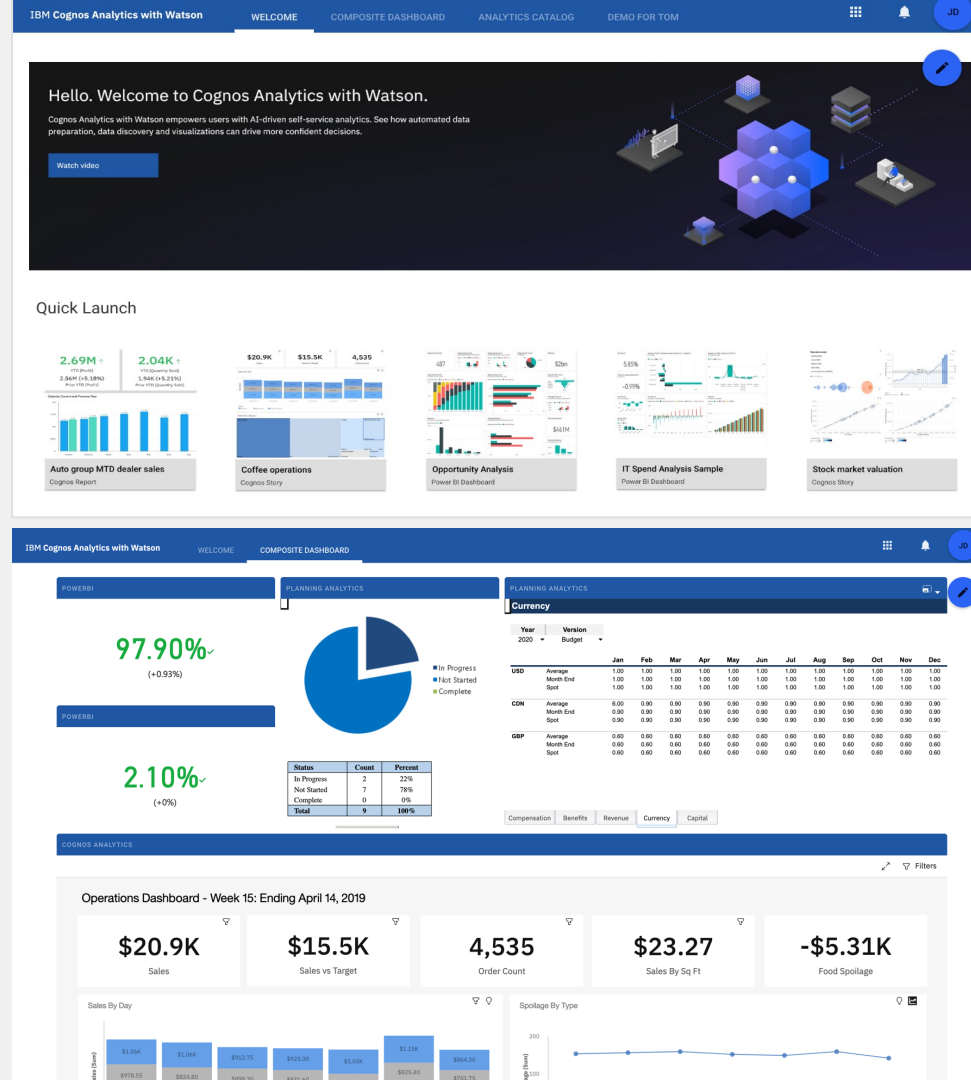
IBM Cognos Analytics with Watson
WELCOME
COMPOSITE DASHBOARD
ANALYTICS CATALOG
DEMO FOR TOM
JD

Hello. Welcome to Cognos Analytics with Watson.

Cognos Analytics with Watson empowers users with AI-driven self-service analytics. See how automated data preparation, data discovery and visualizations can drive more confident decisions.

Watch video

Quick Launch

2.69M
2.04K
Auto group MTD dealer sales
Cognos Report

$20.9K
$15.5K
4,535
Coffee operations
Cognos Story

Opportunity Analysis
Power BI Dashboard

IT Spend Analysis Sample
Power BI Dashboard

Stock market valuation
Cognos Story

IBM Cognos Analytics with Watson
WELCOME
COMPOSITE DASHBOARD
JD

POWERBI
97.90%
(+0.93%)

POWERBI
2.10%
(+0%)

PLANNING ANALYTICS
In Progress
Not Started
Complete

| Status | Count | Percent |
|---|---|---|
| In Progress | 2 | 22% |
| Not Started | 7 | 78% |
| Complete | 0 | 0% |
| Total | 9 | 100% |

PLANNING ANALYTICS
Currency
Year 2020
Version Budget

| | | Jan | Feb | Mar | Apr | May | Jun | Jul | Aug | Sep | Oct | Nov | Dec |
|---|---|---|---|---|---|---|---|---|---|---|---|---|---|
| USD | Average | 1.00 | 1.00 | 1.00 | 1.00 | 1.00 | 1.00 | 1.00 | 1.00 | 1.00 | 1.00 | 1.00 | 1.00 |
| | Month End | 1.00 | 1.00 | 1.00 | 1.00 | 1.00 | 1.00 | 1.00 | 1.00 | 1.00 | 1.00 | 1.00 | 1.00 |
| | Spot | 1.00 | 1.00 | 1.00 | 1.00 | 1.00 | 1.00 | 1.00 | 1.00 | 1.00 | 1.00 | 1.00 | 1.00 |
| CDN | Average | 6.00 | 0.90 | 0.90 | 0.90 | 0.90 | 0.90 | 0.90 | 0.90 | 0.90 | 0.90 | 0.90 | 0.90 |
| | Month End | 0.90 | 0.90 | 0.90 | 0.90 | 0.90 | 0.90 | 0.90 | 0.90 | 0.90 | 0.90 | 0.90 | 0.90 |
| | Spot | 0.90 | 0.90 | 0.90 | 0.90 | 0.90 | 0.90 | 0.90 | 0.90 | 0.90 | 0.90 | 0.90 | 0.90 |
| GBP | Average | 0.60 | 0.60 | 0.60 | 0.60 | 0.60 | 0.60 | 0.60 | 0.60 | 0.60 | 0.60 | 0.60 | 0.60 |
| | Month End | 0.60 | 0.60 | 0.60 | 0.60 | 0.60 | 0.60 | 0.60 | 0.60 | 0.60 | 0.60 | 0.60 | 0.60 |
| | Spot | 0.60 | 0.60 | 0.60 | 0.60 | 0.60 | 0.60 | 0.60 | 0.60 | 0.60 | 0.60 | 0.60 | 0.60 |

Compensation Benefits Revenue Currency Capital

COGNOS ANALYTICS
Filters

Operations Dashboard - Week 15: Ending April 14, 2019

$20.9K
Sales
$15.5K
Sales vs Target
4,535
Order Count
$23.27
Sales By Sq Ft
-$5.31K
Food Spoilage

Sales By Day
$1.06K $1.06K $912.75 $925.30 $1.03K $1.13K $864.30
$976.55 $824.80 $999.30 $921.60 $825.45 $701.75

Spoilage By Type
200
100